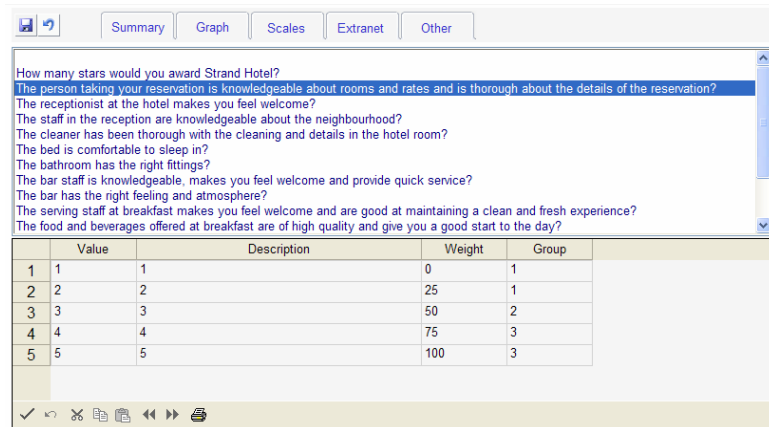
Summary | Graph | Scales | Extranet | Other

How many stars would you award Strand Hotel?
The person taking your reservation is knowledgeable about rooms and rates and is thorough about the details of the reservation?
The receptionist at the hotel makes you feel welcome?
The staff in the reception are knowledgeable about the neighbourhood?
The cleaner has been thorough with the cleaning and details in the hotel room?
The bed is comfortable to sleep in?
The bathroom has the right fittings?
The bar staff is knowledgeable, makes you feel welcome and provide quick service?
The bar has the right feeling and atmosphere?
The serving staff at breakfast makes you feel welcome and are good at maintaining a clean and fresh experience?
The food and beverages offered at breakfast are of high quality and give you a good start to the day?

| | Value | Description | Weight | Group |
|---|---|---|---|---|
| 1 | 1 | 1 | 0 | 1 |
| 2 | 2 | 2 | 25 | 1 |
| 3 | 3 | 3 | 50 | 2 |
| 4 | 4 | 4 | 75 | 3 |
| 5 | 5 | 5 | 100 | 3 |